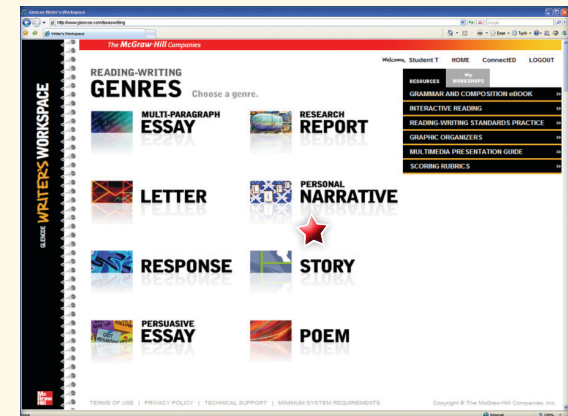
Glencoe Writer's Workspace

http://www.glencoe.com/bowswriting

Writer's Workspace

The McGraw-Hill Companies

Welcome, Student T HOME ConnectED LOGOUT

GLENCOE WRITER'S WORKSPACE

READING-WRITING
GENRES Choose a genre.

RESOURCES | My WORKSHOPS

GRAMMAR AND COMPOSITION eBOOK
INTERACTIVE READING
READING-WRITING STANDARDS PRACTICE
GRAPHIC ORGANIZERS
MULTIMEDIA PRESENTATION GUIDE
SCORING RUBRICS

MULTI-PARAGRAPH ESSAY

RESEARCH REPORT

LETTER

PERSONAL NARRATIVE

RESPONSE

STORY

PERSUASIVE ESSAY

POEM

TERMS OF USE | PRIVACY POLICY | TECHNICAL SUPPORT | MINIMUM SYSTEM REQUIREMENTS

Copyright © The McGraw-Hill Companies, Inc.

Mc Graw Hill